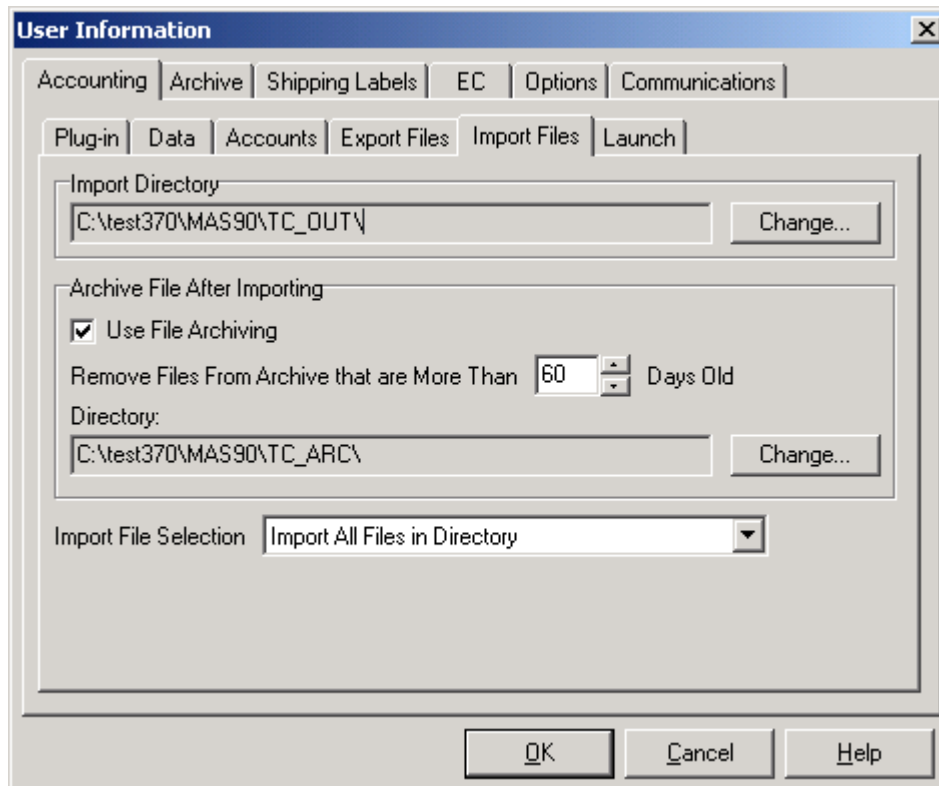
User Information

Accounting | Archive | Shipping Labels | EC | Options | Communications

Plug-in | Data | Accounts | Export Files | Import Files | Launch

Import Directory

C:\test370\MAS90\TC_OUT\

Change...

Archive File After Importing

Use File Archiving

Remove Files From Archive that are More Than 60 Days Old

Directory:

C:\test370\MAS90\TC_ARC\

Change...

Import File Selection Import All Files in Directory

OK Cancel Help